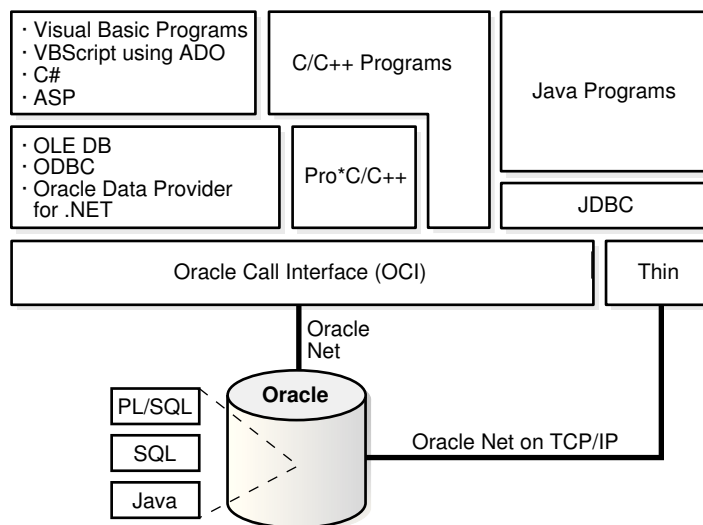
· Visual Basic Programs
· VBScript using ADO
· C#
· ASP

C/C++ Programs

Java Programs

· OLE DB
· ODBC
· Oracle Data Provider for .NET

Pro*C/C++

JDBC

Oracle Call Interface (OCI)

Thin

Oracle Net

PL/SQL

SQL

Java

Oracle

Oracle Net on TCP/IP